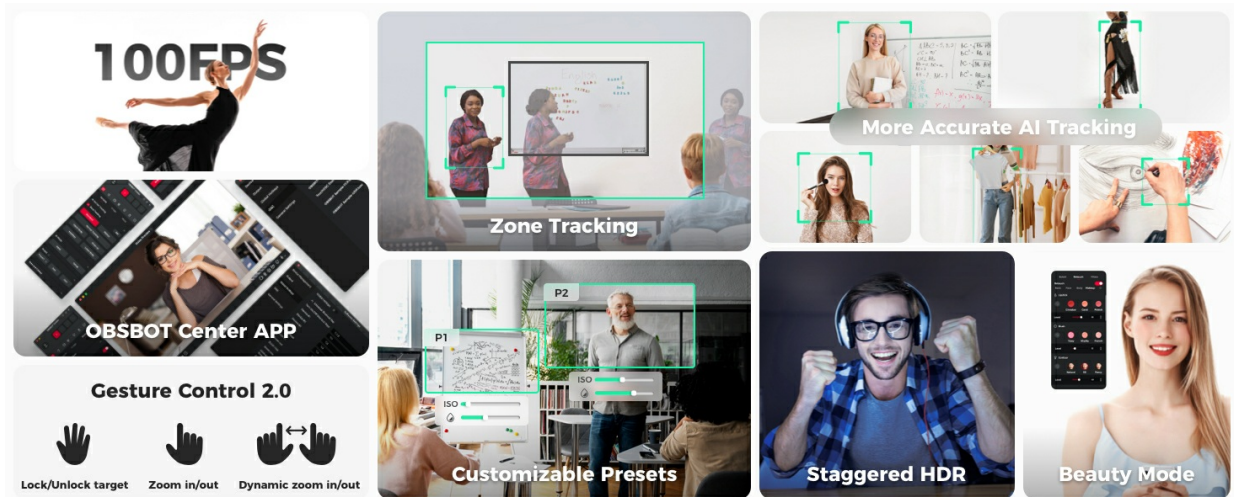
100FPS

OBSBOT Center APP

Gesture Control 2.0

Lock/Unlock target

Zoom in/out

Dynamic zoom in/out

Zone Tracking

P1

P2

ISO

ISO

Customizable Presets

More Accurate AI Tracking

Staggered HDR

Beauty Mode